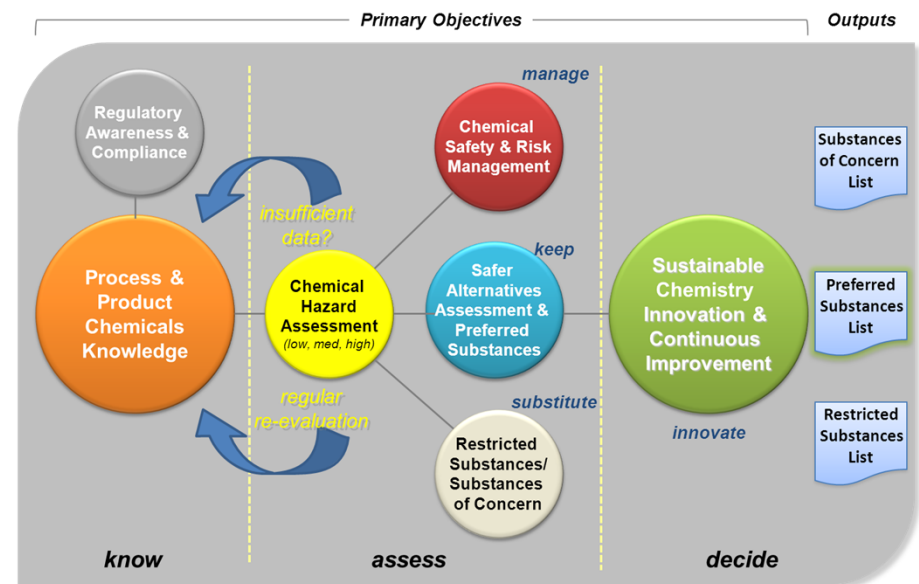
Primary Objectives

Outputs

Regulatory Awareness & Compliance

manage

Chemical Safety & Risk Management

Substances of Concern List

insufficient data?

keep

Process & Product Chemicals Knowledge

Chemical Hazard Assessment (low, med, high)

Safer Alternatives Assessment & Preferred Substances

Sustainable Chemistry Innovation & Continuous Improvement

Preferred Substances List

regular re-evaluation

substitute

innovate

Restricted Substances List

Restricted Substances/ Substances of Concern

know

assess

decide